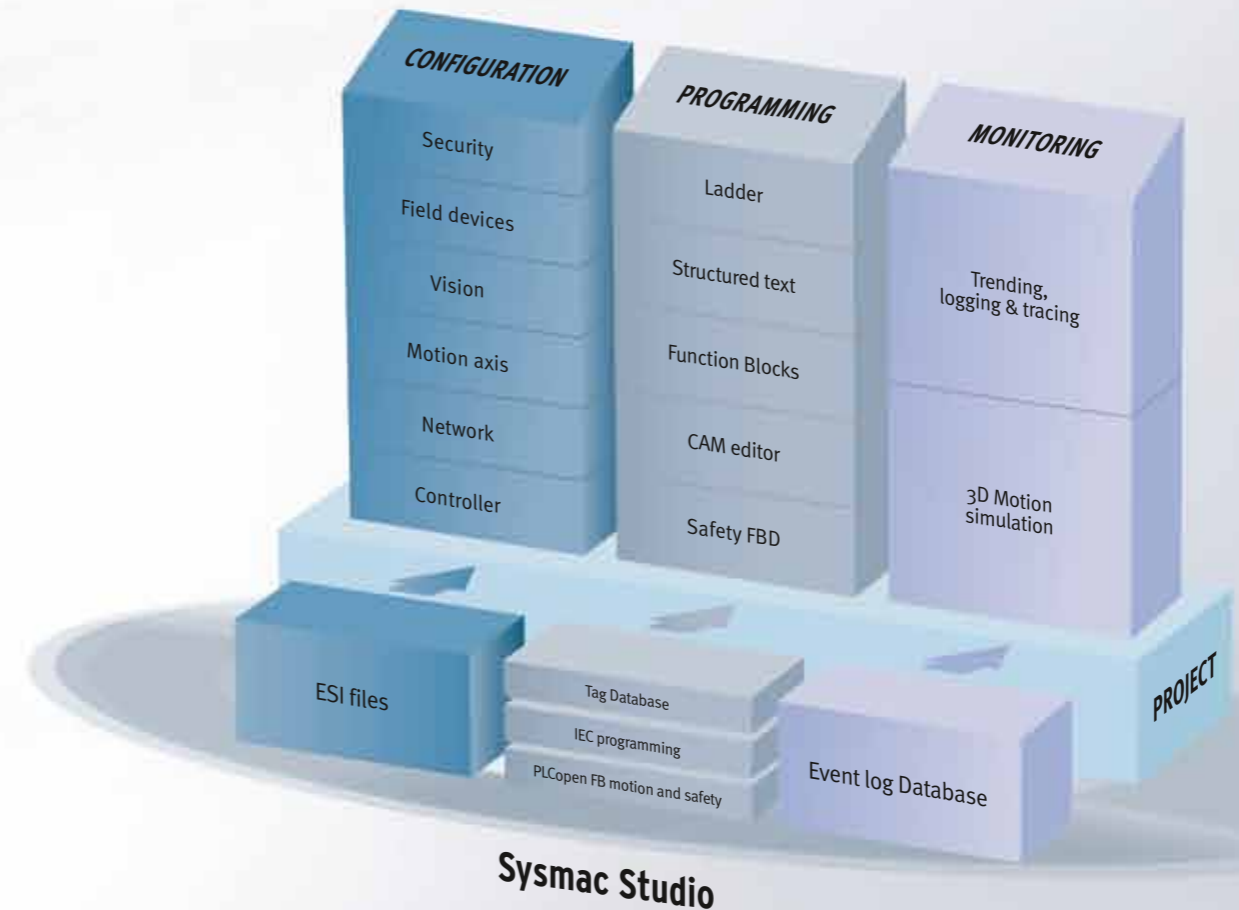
CONFIGURATION

Security

Field devices

Vision

Motion axis

Network

Controller

PROGRAMMING

Ladder

Structured text

Function Blocks

CAM editor

Safety FBD

MONITORING

Trending, logging & tracing

3D Motion simulation

PROJECT

ESI files

Tag Database

IEC programming

PLCopen FB motion and safety

Event log Database

Sysmac Studio